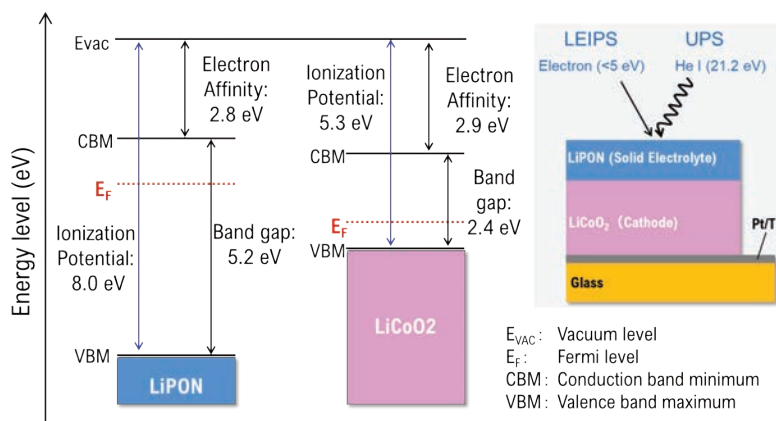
Energy level (eV)

Evac

Electron Affinity: 2.8 eV

CBM

$E_F$

Ionization Potential: 8.0 eV

Band gap: 5.2 eV

VBM

LiPON

Ionization Potential: 5.3 eV

Electron Affinity: 2.9 eV

CBM

Band gap: 2.4 eV

$E_F$

VBM

LiCoO2

LEIPS

UPS

Electron (<5 eV)

He I (21.2 eV)

LiPON (Solid Electrolyte)

$LiCoO_2$ (Cathode)

Pt/T

Glass

$E_{VAC}$: Vacuum level
$E_F$: Fermi level
CBM: Conduction band minimum
VBM: Valence band maximum